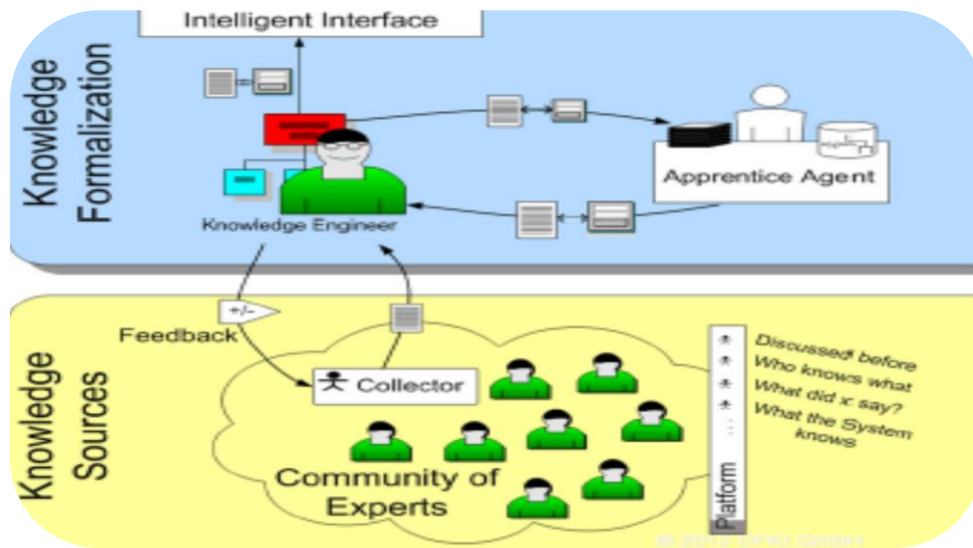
Intelligent Interface

Knowledge Formalization

Apprentice Agent

Knowledge Engineer

+/-

Feedback

Knowledge Sources

Collector

Community of Experts

Platform

Discussed before
Who knows what
What did x say?
What the System knows

© 2012 DFKI GmbH